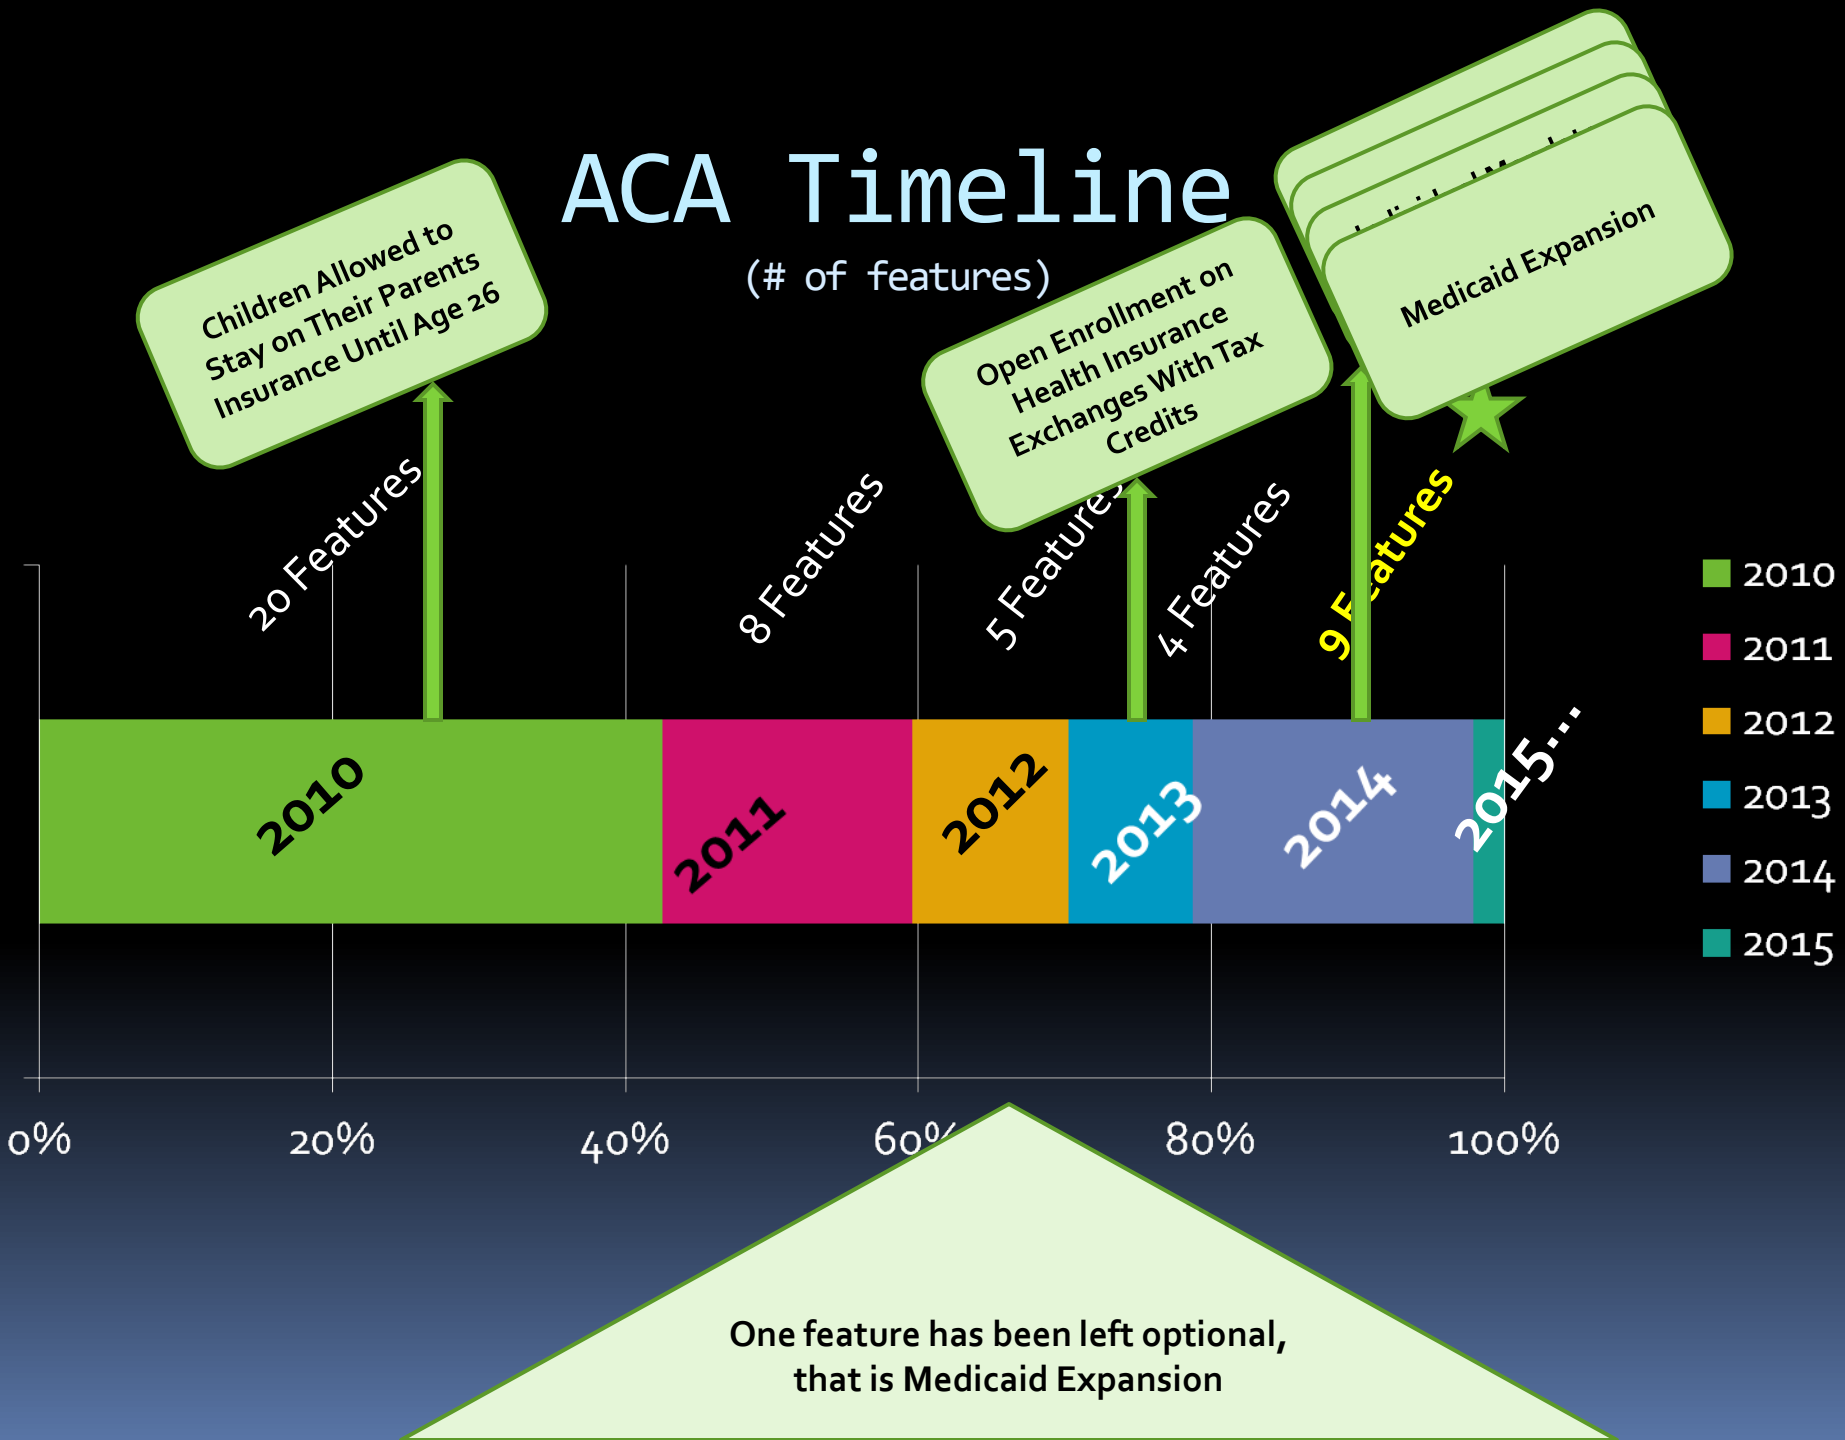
ACA Timeline
(# of features)

Children Allowed to Stay on Their Parents Insurance Until Age 26

Open Enrollment on Health Insurance Exchanges With Tax Credits

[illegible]

Medicaid Expansion

20 Features

8 Features

5 Features

4 Features

9 Features

2010

2011

2012

2013

2014

2015...

0%
20%
40%
60%
80%
100%

2010
2011
2012
2013
2014
2015

One feature has been left optional, that is Medicaid Expansion